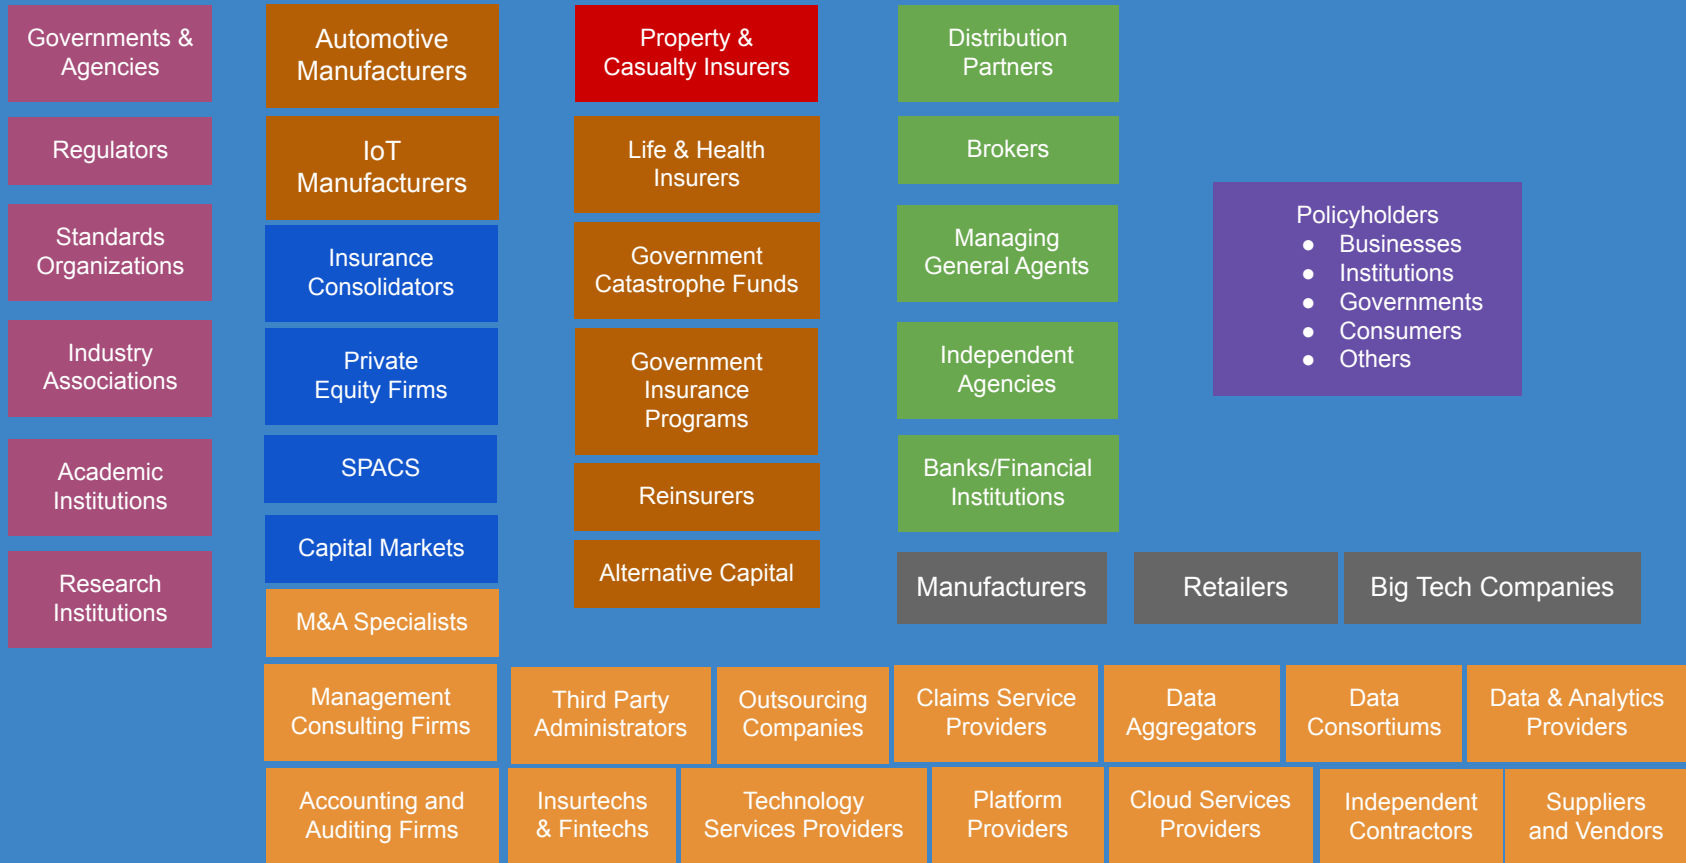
Governments & Agencies

Regulators

Standards Organizations

Industry Associations

Academic Institutions

Research Institutions

Automotive Manufacturers

IoT Manufacturers

Insurance Consolidators

Private Equity Firms

SPACS

Capital Markets

M&A Specialists

Property & Casualty Insurers

Life & Health Insurers

Government Catastrophe Funds

Government Insurance Programs

Reinsurers

Alternative Capital

Distribution Partners

Brokers

Managing General Agents

Independent Agencies

Banks/Financial Institutions

Policyholders
- Businesses
- Institutions
- Governments
- Consumers
- Others

Manufacturers

Retailers

Big Tech Companies

Management Consulting Firms

Third Party Administrators

Outsourcing Companies

Claims Service Providers

Data Aggregators

Data Consortiums

Data & Analytics Providers

Accounting and Auditing Firms

Insurtechs & Fintechs

Technology Services Providers

Platform Providers

Cloud Services Providers

Independent Contractors

Suppliers and Vendors